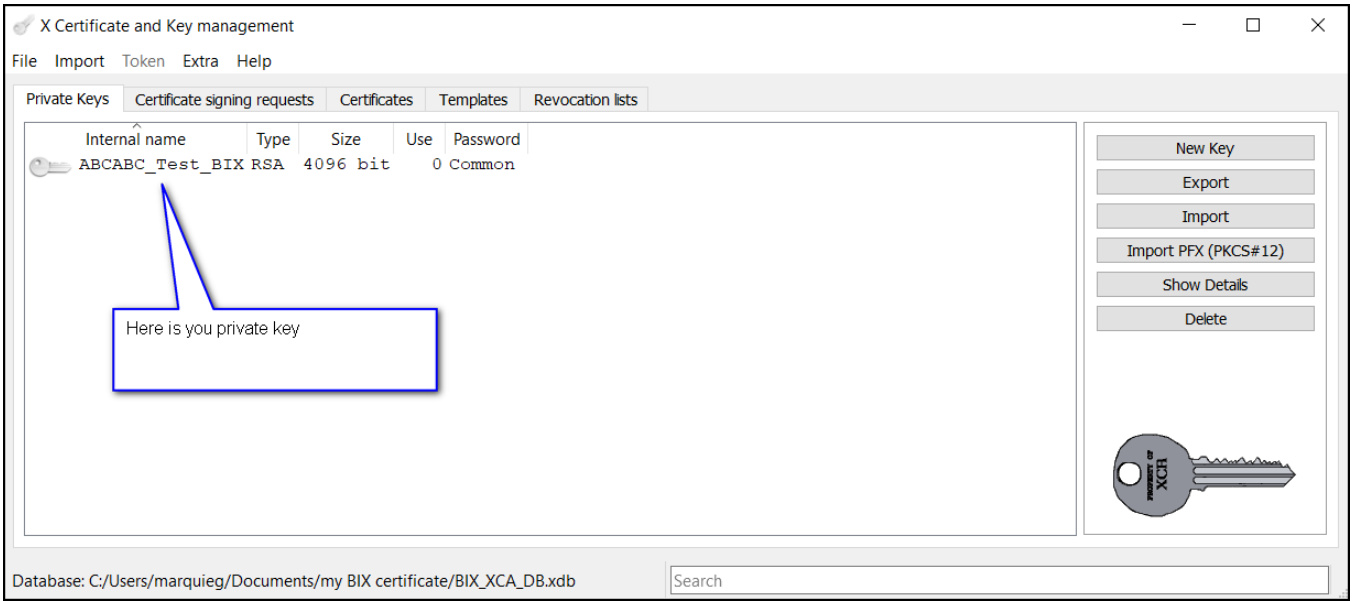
X Certificate and Key management

File Import Token Extra Help

Private Keys | Certificate signing requests | Certificates | Templates | Revocation lists

| Internal name | Type | Size | Use | Password |
|---|---|---|---|---|
| ABCABC_Test_BIX | RSA | 4096 bit | 0 | Common |

Here is you private key

New Key
Export
Import
Import PFX (PKCS#12)
Show Details
Delete

PROPERTY OF XCA

Database: C:/Users/marquieg/Documents/my BIX certificate/BIX_XCA_DB.xdb

Search